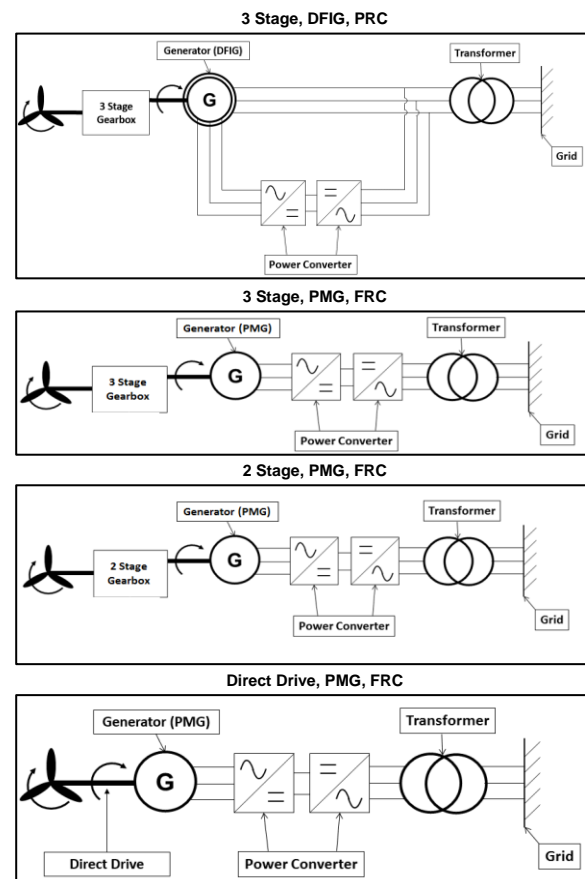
3 Stage, DFIG, PRC

Generator (DFIG)

Transformer

3 Stage Gearbox

G

Grid

Power Converter

3 Stage, PMG, FRC

Generator (PMG)

Transformer

3 Stage Gearbox

G

Power Converter

Grid

2 Stage, PMG, FRC

Generator (PMG)

Transformer

2 Stage Gearbox

G

Power Converter

Grid

Direct Drive, PMG, FRC

Generator (PMG)

Transformer

G

Direct Drive

Power Converter

Grid